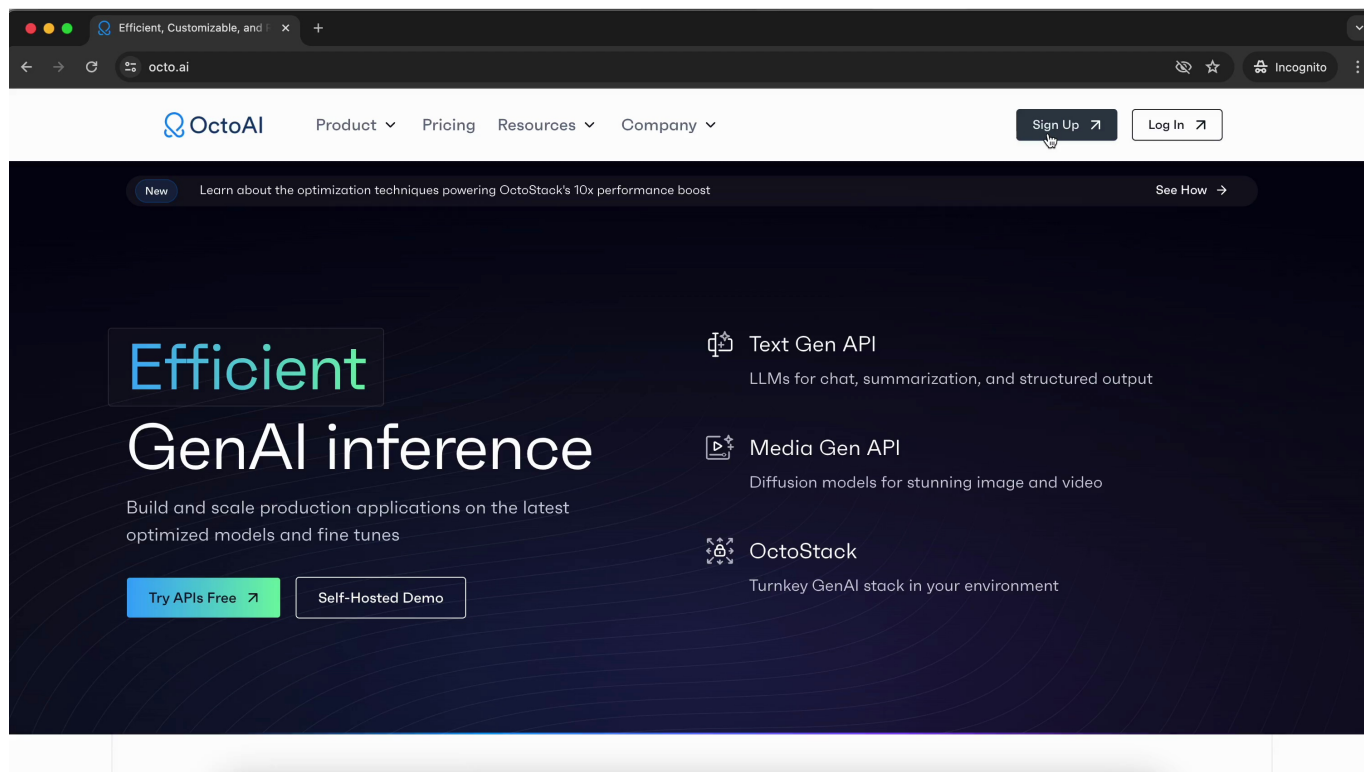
Efficient, Customizable, and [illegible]

octo.ai

Incognito

OctoAI

Product

Pricing

Resources

Company

Sign Up

Log In

New Learn about the optimization techniques powering OctoStack's 10x performance boost

See How

Efficient

GenAI inference

Build and scale production applications on the latest optimized models and fine tunes

Try APIs Free

Self-Hosted Demo

Text Gen API

LLMs for chat, summarization, and structured output

Media Gen API

Diffusion models for stunning image and video

OctoStack

Turnkey GenAI stack in your environment